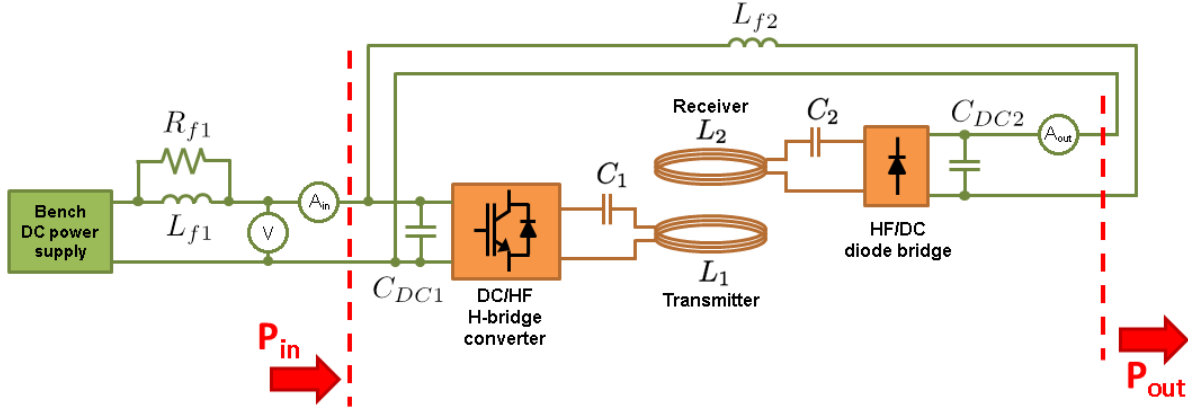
$L_{f2}$

Receiver

$L_2$

$C_2$

$C_{DC2}$

$A_{out}$

$R_{f1}$

$C_1$

Bench DC power supply

$L_{f1}$

V

$A_{in}$

HF/DC diode bridge

$C_{DC1}$

$L_1$

Transmitter

DC/HF H-bridge converter

$P_{in}$

$P_{out}$